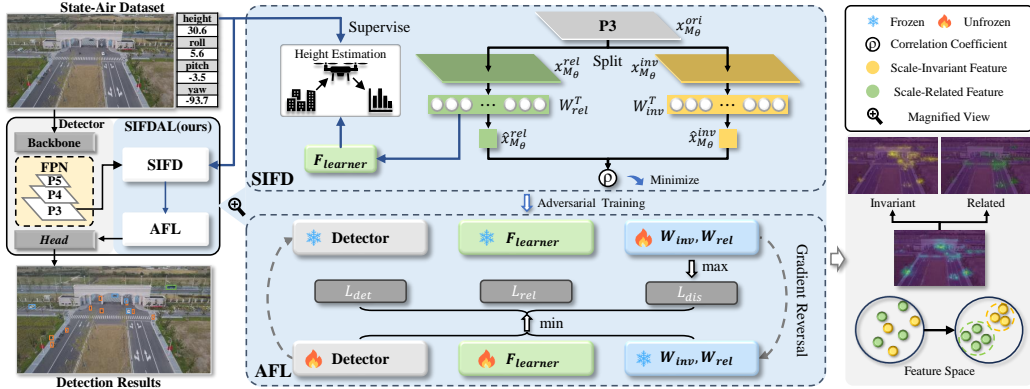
State-Air Dataset

| height |
|---|
| 30.6 |
| roll |
| 5.6 |
| pitch |
| -3.5 |
| yaw |
| -93.7 |

Detector

SIFDAL(ours)

Backbone

FPN

P5

P4

P3

SIFD

AFL

*Head*

Detection Results

Supervise

Height Estimation

P3

$x_{M_\theta}^{ori}$

Split

$x_{M_\theta}^{rel}$

$x_{M_\theta}^{inv}$

$W_{rel}^{T}$

$W_{inv}^{T}$

$\hat{x}_{M_\theta}^{rel}$

$\hat{x}_{M_\theta}^{inv}$

$F_{learner}$

SIFD

ρ

Minimize

Adversarial Training

Detector

$F_{learner}$

$W_{inv}, W_{rel}$

max

$L_{det}$

$L_{rel}$

$L_{dis}$

min

AFL

Detector

$F_{learner}$

$W_{inv}, W_{rel}$

Gradient Reversal

Frozen

Unfrozen

Correlation Coefficient

Scale-Invariant Feature

Scale-Related Feature

Magnified View

Invariant

Related

Feature Space